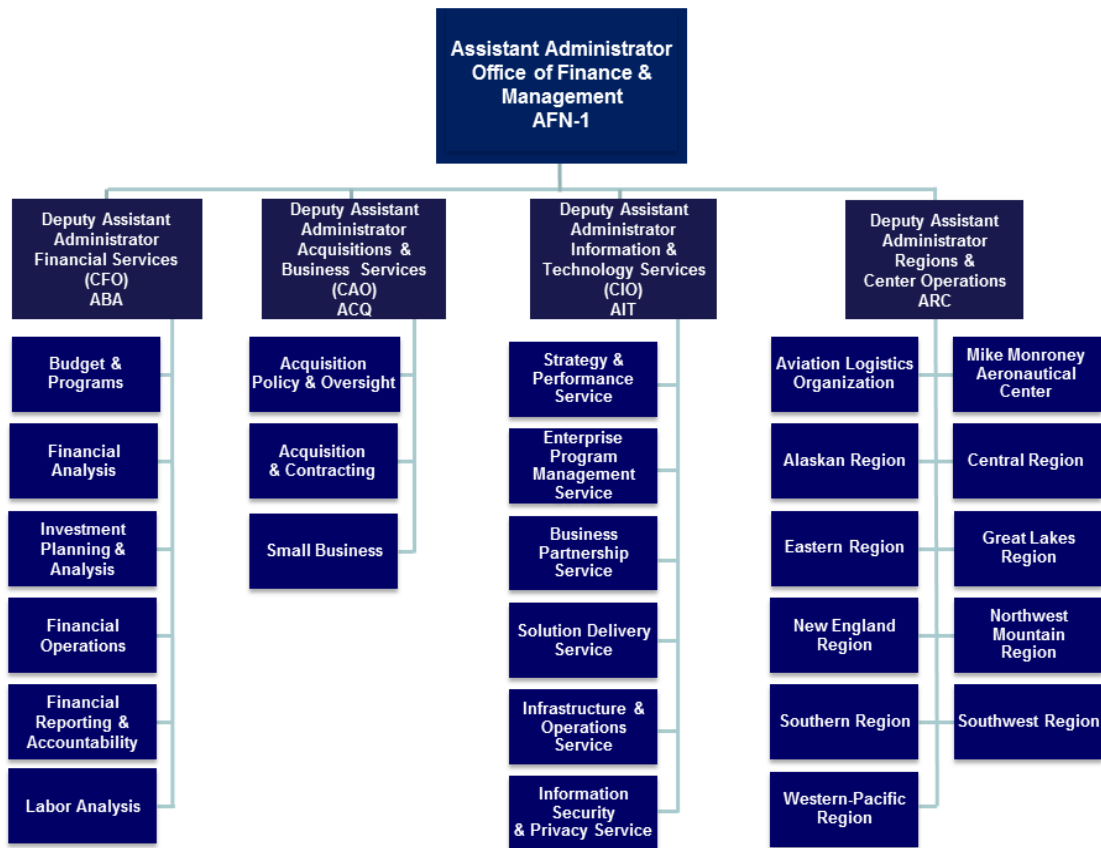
Assistant Administrator
Office of Finance & Management
AFN-1

Deputy Assistant Administrator
Financial Services
(CFO)
ABA

Budget & Programs

Financial Analysis

Investment Planning & Analysis

Financial Operations

Financial Reporting & Accountability

Labor Analysis

Deputy Assistant Administrator
Acquisitions & Business Services
(CAO)
ACQ

Acquisition Policy & Oversight

Acquisition & Contracting

Small Business

Deputy Assistant Administrator
Information & Technology Services
(CIO)
AIT

Strategy & Performance Service

Enterprise Program Management Service

Business Partnership Service

Solution Delivery Service

Infrastructure & Operations Service

Information Security & Privacy Service

Deputy Assistant Administrator
Regions & Center Operations
ARC

Aviation Logistics Organization

Mike Monroney Aeronautical Center

Alaskan Region

Central Region

Eastern Region

Great Lakes Region

New England Region

Northwest Mountain Region

Southern Region

Southwest Region

Western-Pacific Region